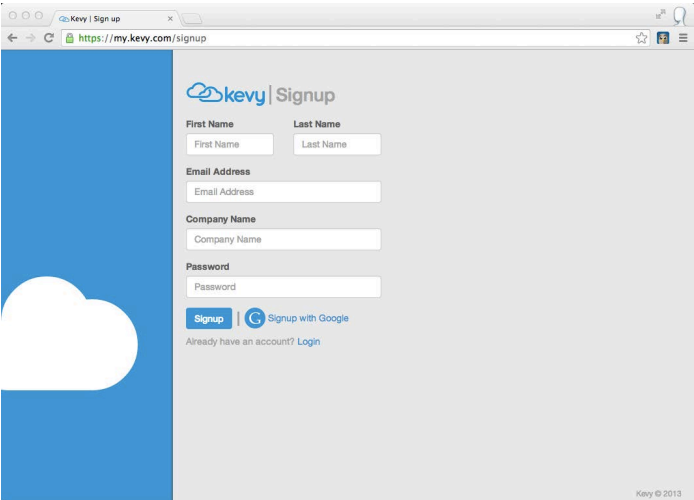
Kevy | Sign up

https://my.kevy.com/signup

kevy | Signup

First Name
First Name

Last Name
Last Name

Email Address
Email Address

Company Name
Company Name

Password
Password

Signup | G Signup with Google

Already have an account? Login

Kevy © 2013